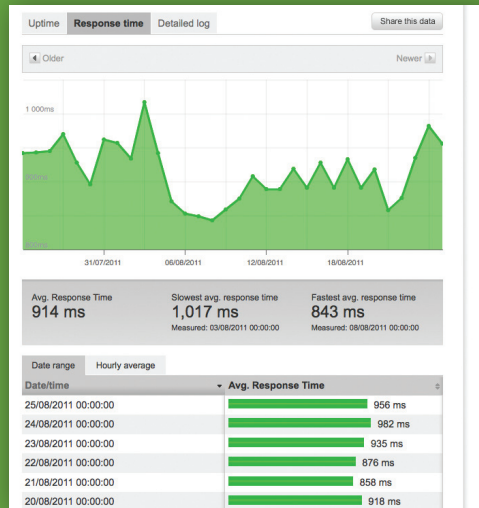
Uptime | Response time | Detailed log

Share this data

Older

Newer

1 000ms

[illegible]

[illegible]

31/07/2011

06/08/2011

12/08/2011

18/08/2011

Avg. Response Time
914 ms

Slowest avg. response time
1,017 ms
Measured: 03/08/2011 00:00:00

Fastest avg. response time
843 ms
Measured: 08/08/2011 00:00:00

Date range | Hourly average

| Date/time | Avg. Response Time |
|---|---|
| 25/08/2011 00:00:00 | 956 ms |
| 24/08/2011 00:00:00 | 982 ms |
| 23/08/2011 00:00:00 | 935 ms |
| 22/08/2011 00:00:00 | 876 ms |
| 21/08/2011 00:00:00 | 858 ms |
| 20/08/2011 00:00:00 | 918 ms |